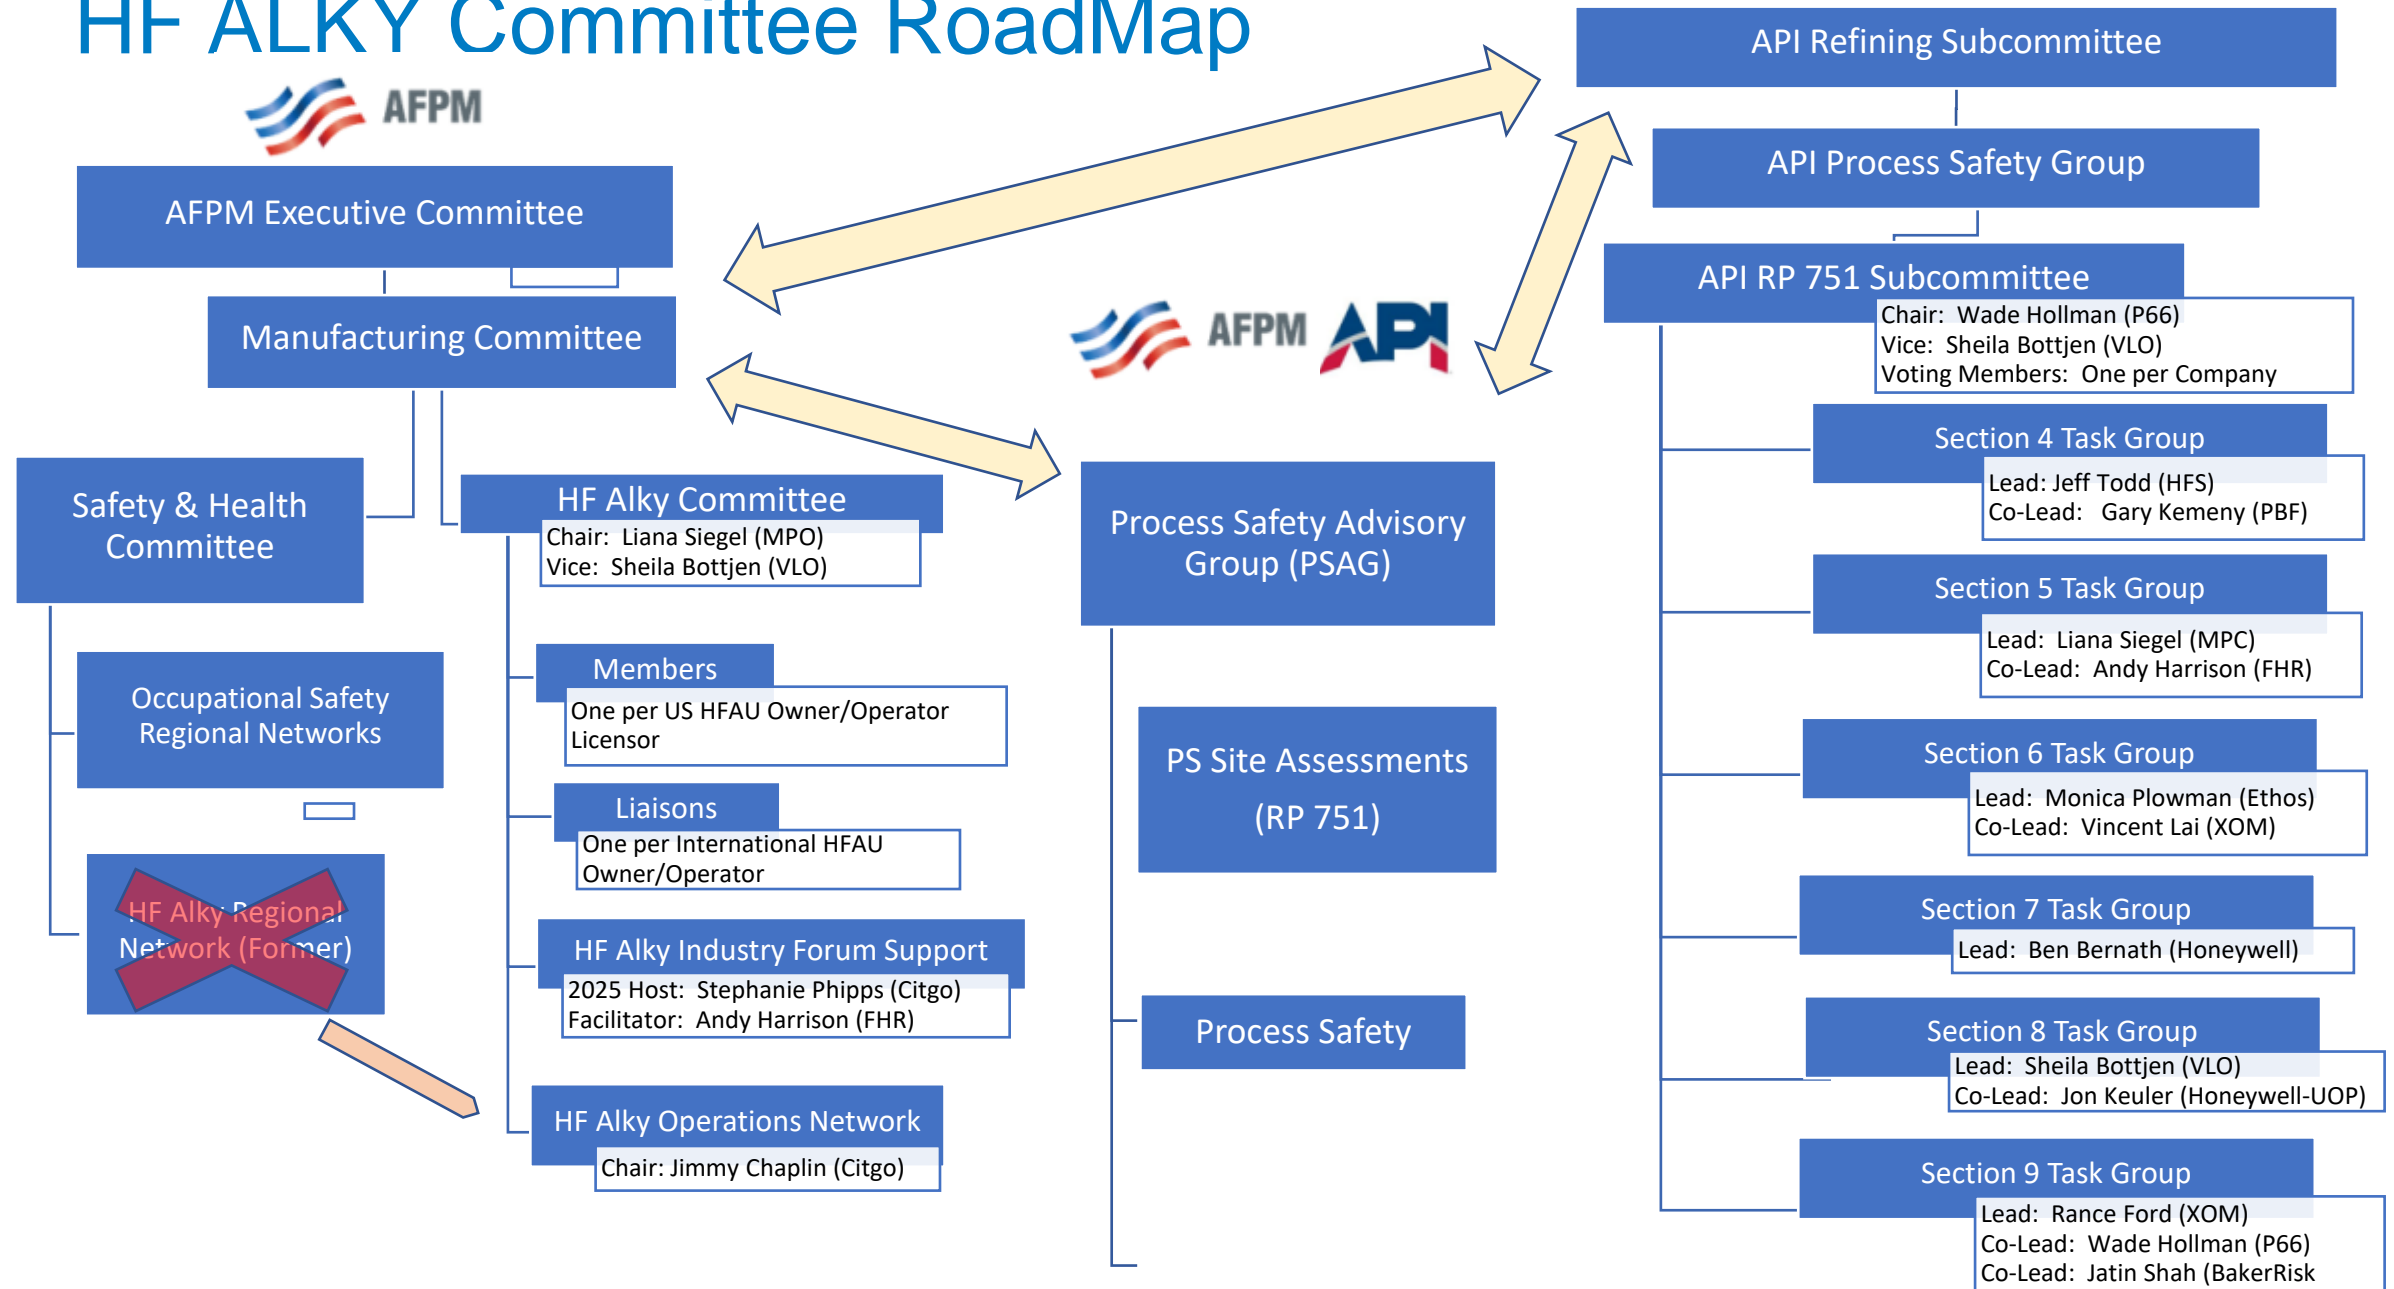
HF ALKY Committee RoadMap

AFPM

AFPM Executive Committee

Manufacturing Committee

Safety & Health Committee

Occupational Safety Regional Networks

HF Alky Regional Network (Former)

HF Alky Committee
Chair: Liana Siegel (MPO)
Vice: Sheila Bottjen (VLO)

Members
One per US HFAU Owner/Operator Licensor

Liaisons
One per International HFAU Owner/Operator

HF Alky Industry Forum Support
2025 Host: Stephanie Phipps (Citgo)
Facilitator: Andy Harrison (FHR)

HF Alky Operations Network
Chair: Jimmy Chaplin (Citgo)

AFPM API

Process Safety Advisory Group (PSAG)

PS Site Assessments (RP 751)

Process Safety

API Refining Subcommittee

API Process Safety Group

API RP 751 Subcommittee
Chair: Wade Hollman (P66)
Vice: Sheila Bottjen (VLO)
Voting Members: One per Company

Section 4 Task Group
Lead: Jeff Todd (HFS)
Co-Lead: Gary Kemeny (PBF)

Section 5 Task Group
Lead: Liana Siegel (MPC)
Co-Lead: Andy Harrison (FHR)

Section 6 Task Group
Lead: Monica Plowman (Ethos)
Co-Lead: Vincent Lai (XOM)

Section 7 Task Group
Lead: Ben Bernath (Honeywell)

Section 8 Task Group
Lead: Sheila Bottjen (VLO)
Co-Lead: Jon Keuler (Honeywell-UOP)

Section 9 Task Group
Lead: Rance Ford (XOM)
Co-Lead: Wade Hollman (P66)
Co-Lead: Jatin Shah (BakerRisk